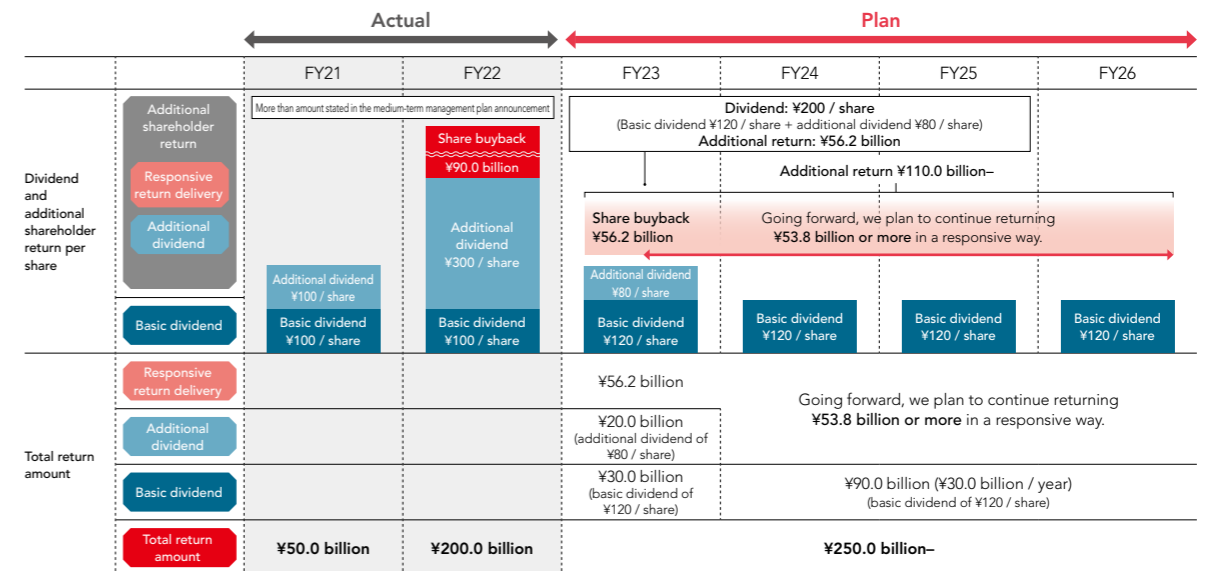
Actual

Plan

FY21 FY22 FY23 FY24 FY25 FY26

Dividend and additional shareholder return per share

Additional shareholder return

Responsive return delivery

Additional dividend

Basic dividend

More than amount stated in the medium-term management plan announcement

Share buyback

¥90.0 billion

Additional dividend ¥300 / share

Additional dividend ¥100 / share

Basic dividend ¥100 / share

Basic dividend ¥100 / share

Dividend: ¥200 / share
(Basic dividend ¥120 / share + additional dividend ¥80 / share)
Additional return: ¥56.2 billion

Additional return ¥110.0 billion–

Share buyback ¥56.2 billion

Going forward, we plan to continue returning ¥53.8 billion or more in a responsive way.

Additional dividend ¥80 / share

Basic dividend ¥120 / share

Basic dividend ¥120 / share

Basic dividend ¥120 / share

Basic dividend ¥120 / share

Total return amount

Responsive return delivery

¥56.2 billion

Going forward, we plan to continue returning ¥53.8 billion or more in a responsive way.

Additional dividend

¥20.0 billion (additional dividend of ¥80 / share)

Basic dividend

¥30.0 billion (basic dividend of ¥120 / share)

¥90.0 billion (¥30.0 billion / year) (basic dividend of ¥120 / share)

Total return amount

¥50.0 billion

¥200.0 billion

¥250.0 billion–